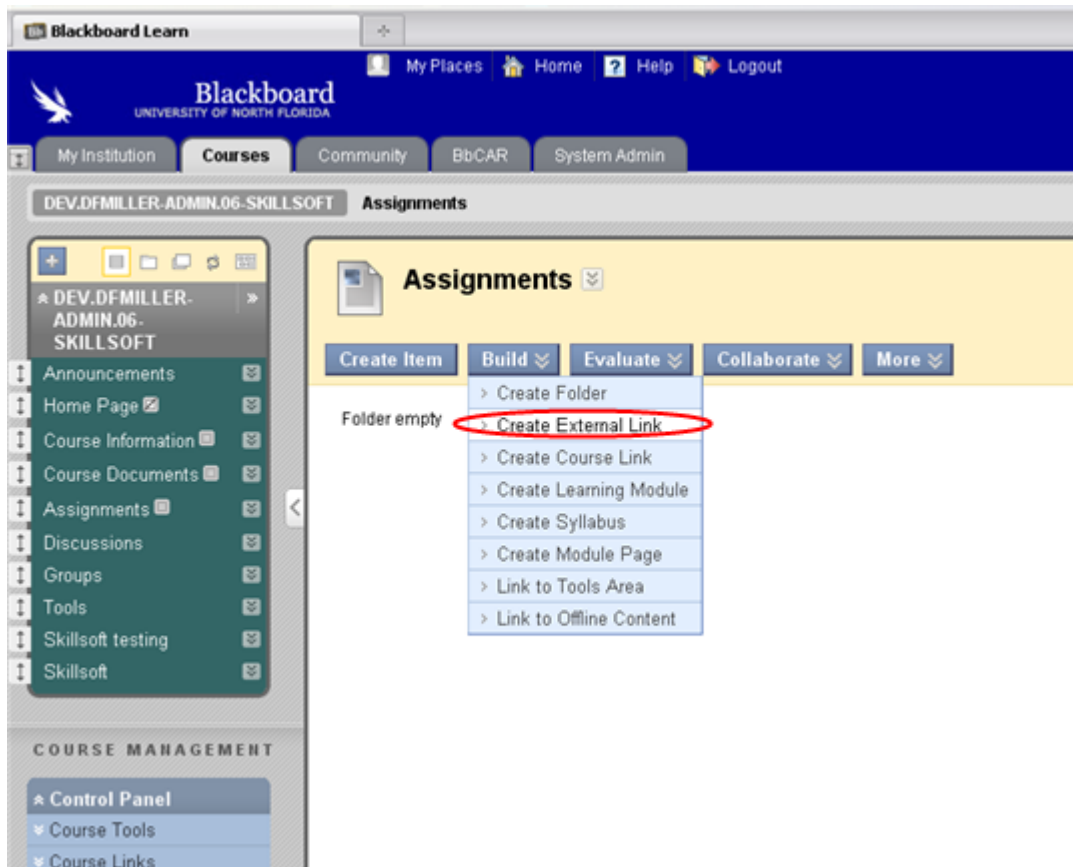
Blackboard Learn

My Places Home Help Logout

Blackboard
UNIVERSITY OF NORTH FLORIDA

My Institution Courses Community BbCAR System Admin

DEV.DFMILLER-ADMIN.06-SKILLSOFT Assignments

DEV.DFMILLER-ADMIN.06-SKILLSOFT

Announcements
Home Page
Course Information
Course Documents
Assignments
Discussions
Groups
Tools
Skillsoft testing
Skillsoft

COURSE MANAGEMENT

Control Panel
Course Tools
Course Links

Assignments

Create Item Build Evaluate Collaborate More

Folder empty

Create Folder
Create External Link
Create Course Link
Create Learning Module
Create Syllabus
Create Module Page
Link to Tools Area
Link to Offline Content